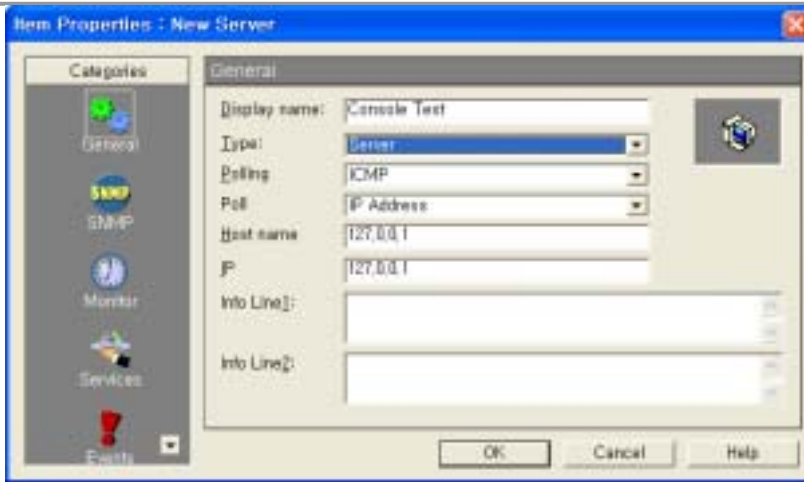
Item Properties : New Server

Categories

General

SNMP

SNMP

Monitor

Services

Events

General

Display name: Console Test

Type: Server

Polling ICMP

Poll IP Address

Host name 127.0.0.1

IP 127.0.0.1

Info Line1:

Info Line2:

OK

Cancel

Help